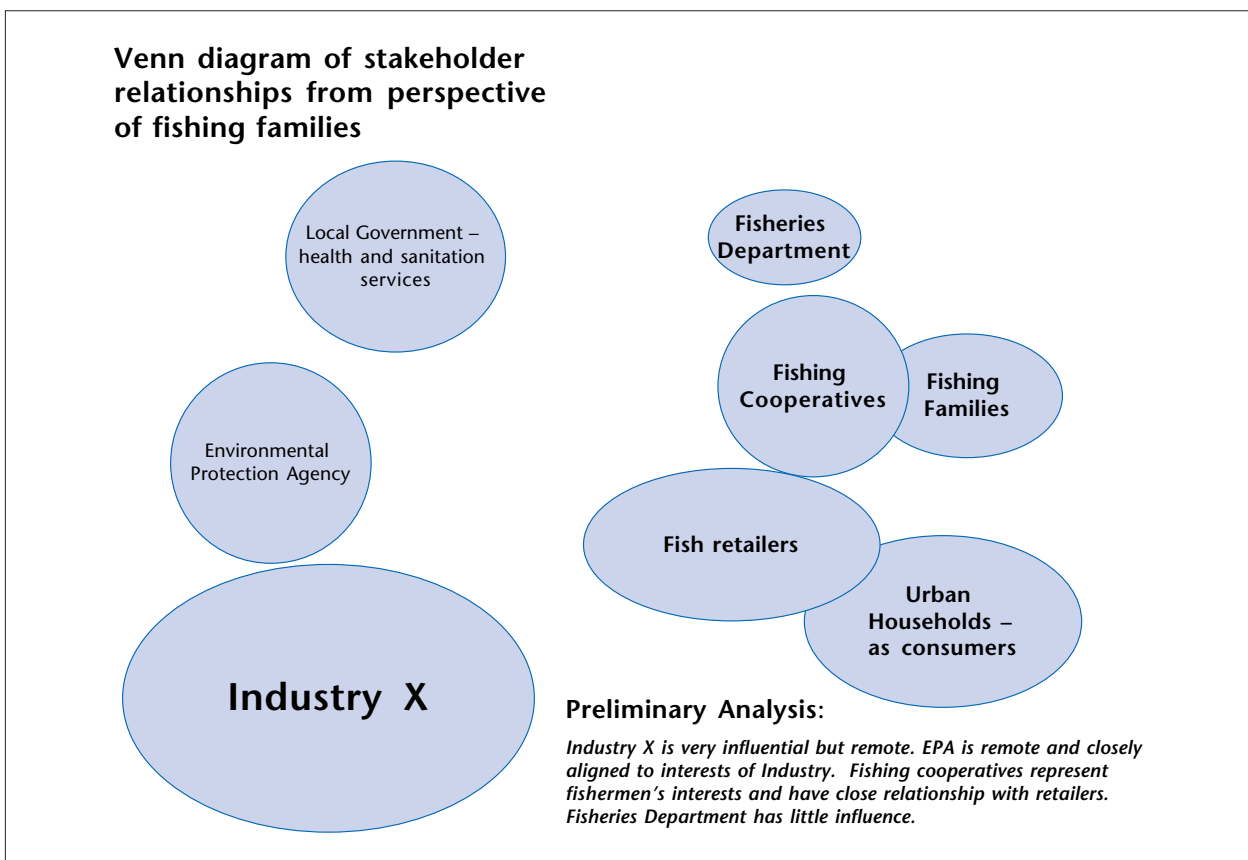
Venn diagram of stakeholder relationships from perspective of fishing families

Local Government – health and sanitation services

Fisheries Department

Fishing Cooperatives

Fishing Families

Environmental Protection Agency

Fish retailers

Urban Households – as consumers

Industry X

Preliminary Analysis:

Industry X is very influential but remote. EPA is remote and closely aligned to interests of Industry. Fishing cooperatives represent fishermen's interests and have close relationship with retailers. Fisheries Department has little influence.